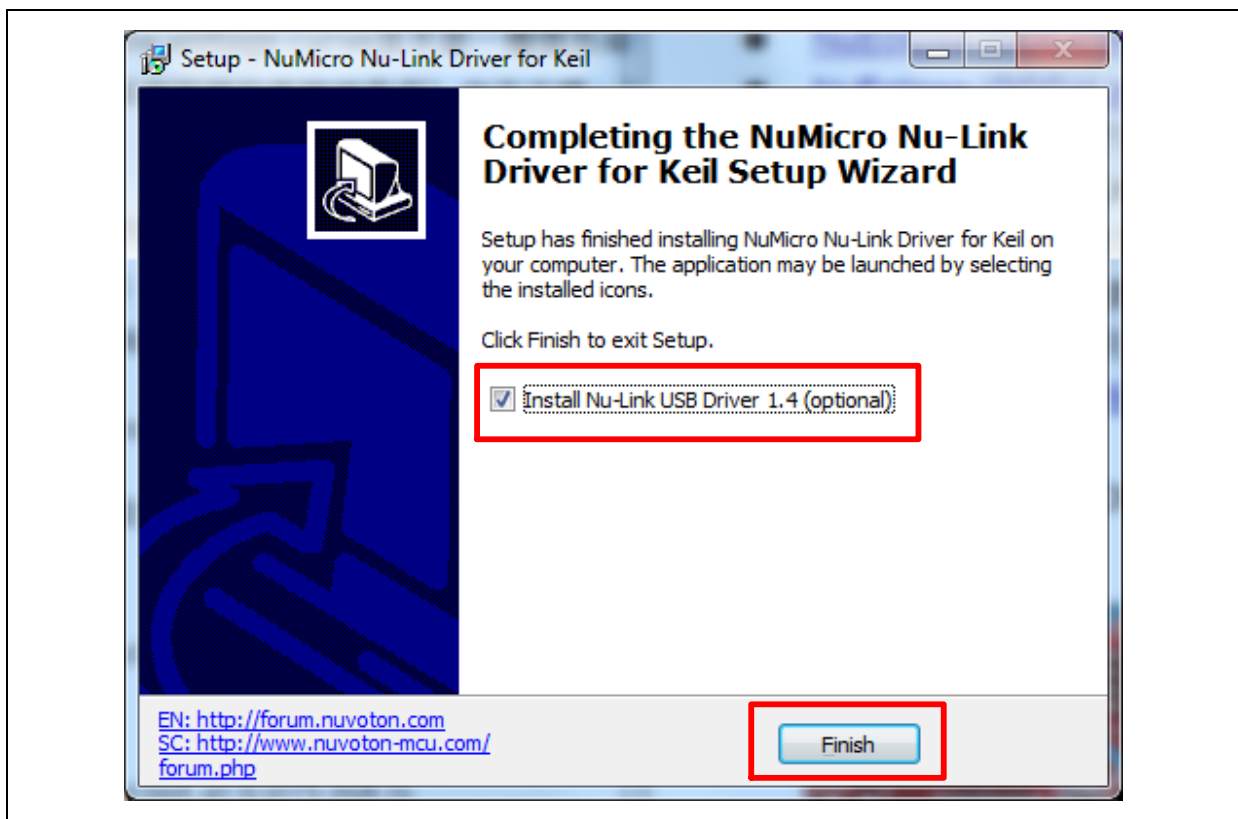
Setup - NuMicro Nu-Link Driver for Keil

Completing the NuMicro Nu-Link Driver for Keil Setup Wizard

Setup has finished installing NuMicro Nu-Link Driver for Keil on your computer. The application may be launched by selecting the installed icons.

Click Finish to exit Setup.

Install Nu-Link USB Driver 1.4 (optional)

EN: http://forum.nuvoton.com
SC: http://www.nuvoton-mcu.com/forum.php

Finish